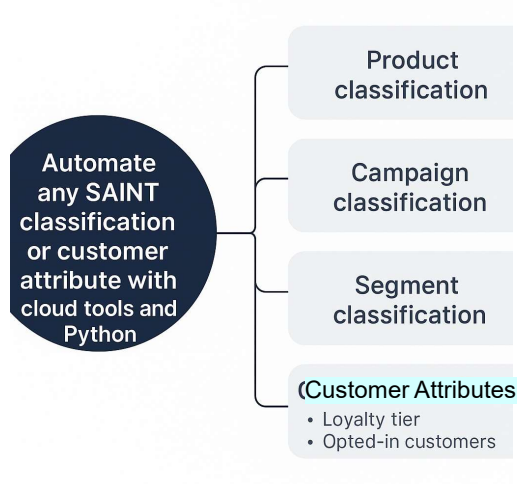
Automate any SAINT classification or customer attribute with cloud tools and Python

Product classification

Campaign classification

Segment classification

(Customer Attributes
• Loyalty tier
• Opted-in customers